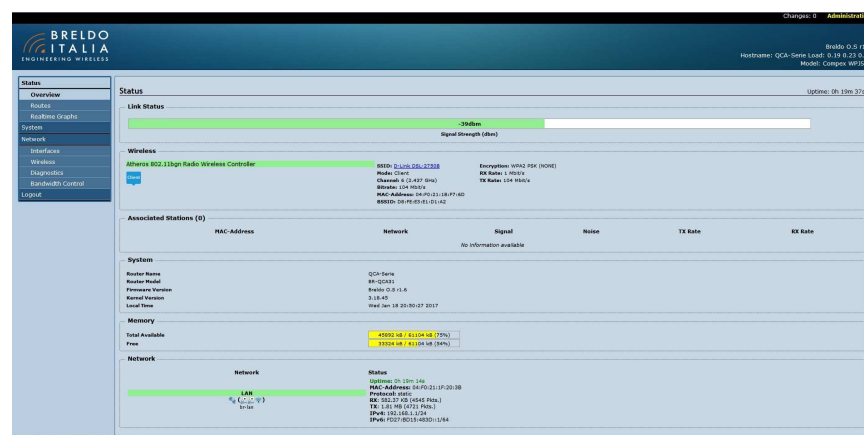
Changes: 0 Administrati

BRELDO
ITALIA
ENGINEERING WIRELESS

Breldo 0.5 r
Hostname: QCA-Serie Load: 0.19 0.23 0.
Model: Compex WPJ

Status
Overview
Routes
Realtime Graphs
System
Network
Interfaces
Wireless
Diagnostics
Bandwidth Control
Logout

Status

Uptime: 0h 19m 37

Link Status

-39dbm
Signal Strength (dbm)

Wireless

Atheros 802.11bgn Radio Wireless Controller

Client

SSID: D-Link DSL-27508
Mode: Client
Channel: 6 (2.437 GHz)
Bitrate: 104 Mbit/s
MAC-Address: 04:F0:21:1B:F7:6D
BSSID: D8:FE:E3:81:D1:A2

Encryption: WPA2 PSK (NONE)
RX Rate: 1 Mbit/s
TX Rate: 104 Mbit/s

Associated Stations (0)

| MAC-Address | Network | Signal | Noise | TX Rate | RX Rate |
|---|---|---|---|---|---|
| No information available | | | | | |

System

| | |
|---|---|
| Router Name | QCA-Serie |
| Router Model | BR-QCA31 |
| Firmware Version | Breldo 0.5 r1.6 |
| Kernel Version | 3.18.45 |
| Local Time | Wed Jan 18 20:50:27 2017 |

Memory

| | |
|---|---|
| Total Available | 45092 kB / 61104 kB (75%) |
| Free | 33324 kB / 61104 kB (54%) |

Network

Network
LAN
br-lan

Status
Uptime: 0h 19m 14s
MAC-Address: 04:F0:21:1F:20:3B
Protocol: static
RX: 582.37 KB (4545 Pkts.)
TX: 1.81 MB (4721 Pkts.)
IPv4: 192.168.1.1/24
IPv6: FD27:BD15:483D::1/64